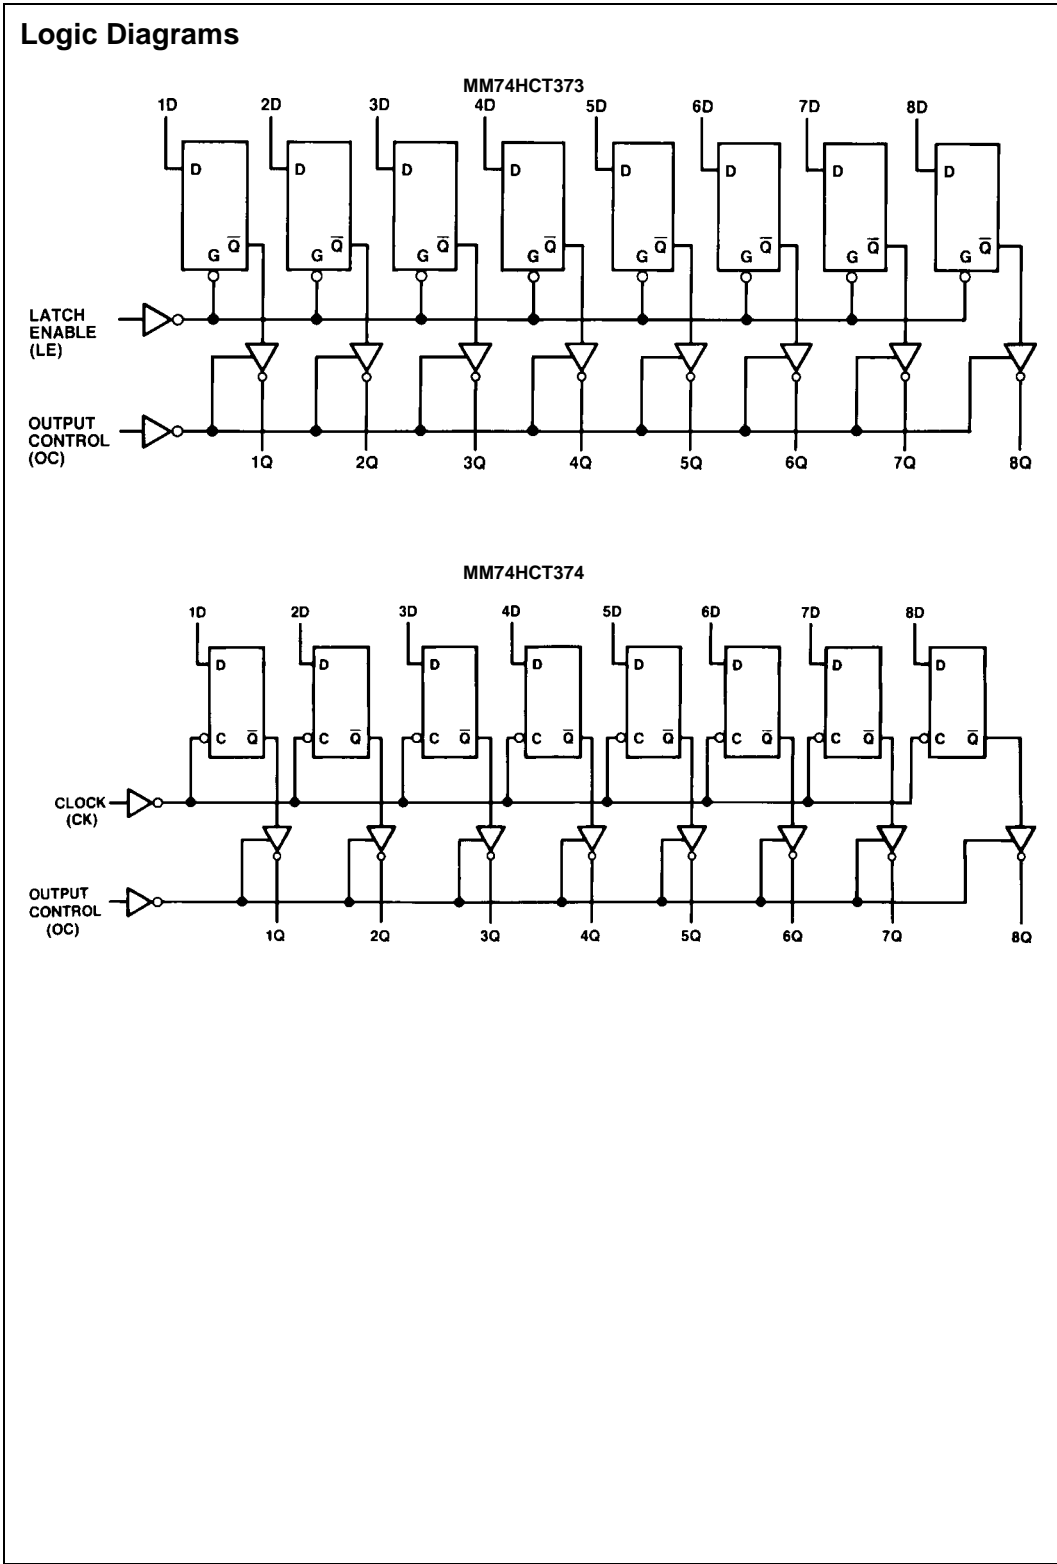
Logic Diagrams

MM74HCT373

1D 2D 3D 4D 5D 6D 7D 8D

D D D D D D D D

G $\overline{Q}$ G $\overline{Q}$ G $\overline{Q}$ G $\overline{Q}$ G $\overline{Q}$ G $\overline{Q}$ G $\overline{Q}$ G $\overline{Q}$

LATCH ENABLE (LE)

OUTPUT CONTROL (OC)

1Q 2Q 3Q 4Q 5Q 6Q 7Q 8Q

MM74HCT374

1D 2D 3D 4D 5D 6D 7D 8D

D D D D D D D D

C $\overline{Q}$ C $\overline{Q}$ C $\overline{Q}$ C $\overline{Q}$ C $\overline{Q}$ C $\overline{Q}$ C $\overline{Q}$ C $\overline{Q}$

CLOCK (CK)

OUTPUT CONTROL (OC)

1Q 2Q 3Q 4Q 5Q 6Q 7Q 8Q